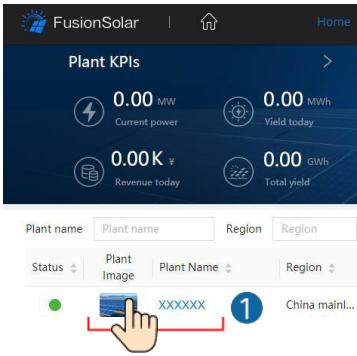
FusionSolar | Home

Plant KPIs >

0.00 MW
Current power

0.00 MWh
Yield today

0.00K ¥
Revenue today

0.00 GWh
Total yield

Plant name Plant name Region Region

| Status | Plant Image | Plant Name | Region |
|---|---|---|---|
| | | XXXXXX | China mainl... |

1